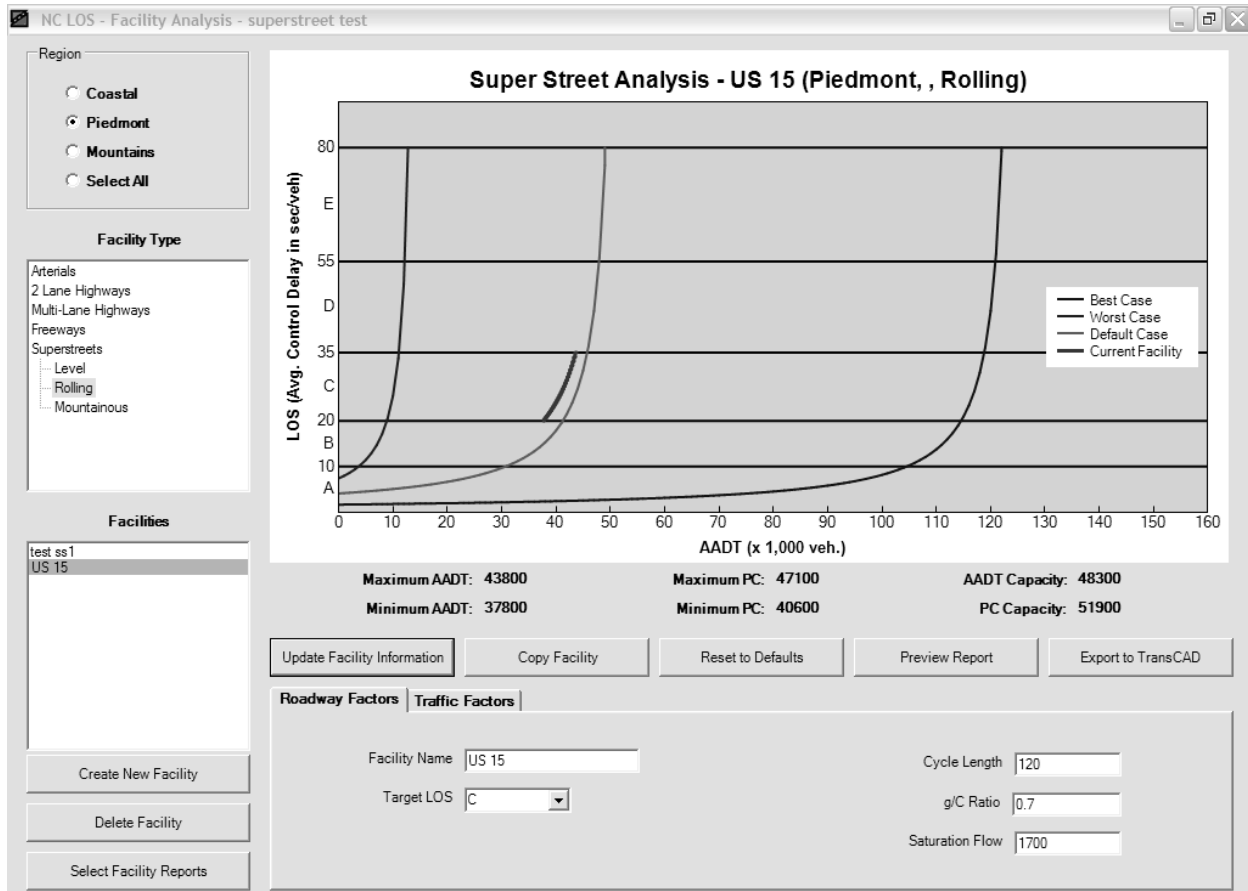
NC LOS - Facility Analysis - superstreet test

Region
Coastal
Piedmont
Mountains
Select All

Facility Type
Arterials
2 Lane Highways
Multi-Lane Highways
Freeways
Superstreets
Level
Rolling
Mountainous

Facilities
test ss1
US 15

Create New Facility
Delete Facility
Select Facility Reports

Super Street Analysis - US 15 (Piedmont, , Rolling)

LOS (Avg. Control Delay in sec/veh)
80
E
55
D
35
C
20
B
10
A

0 10 20 30 40 50 60 70 80 90 100 110 120 130 140 150 160
AADT (x 1,000 veh.)

Best Case
Worst Case
Default Case
Current Facility

Maximum AADT: 43800
Minimum AADT: 37800
Maximum PC: 47100
Minimum PC: 40600
AADT Capacity: 48300
PC Capacity: 51900

Update Facility Information
Copy Facility
Reset to Defaults
Preview Report
Export to TransCAD

Roadway Factors
Traffic Factors

Facility Name US 15
Target LOS C
Cycle Length 120
g/C Ratio 0.7
Saturation Flow 1700